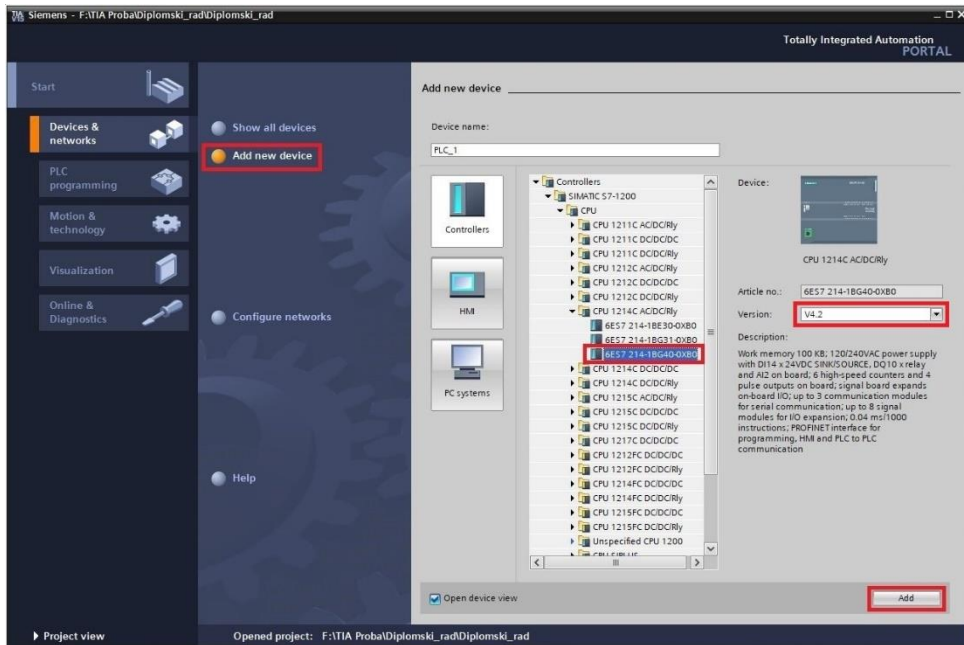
Siemens - F:\TIA Proba\Diplomski_rad\Diplomski_rad

Totally Integrated Automation
PORTAL

Start

Devices & networks

PLC programming

Motion & technology

Visualization

Online & Diagnostics

Show all devices

Add new device

Configure networks

Help

Add new device

Device name:

PLC_1

Controllers

HMI

PC systems

Controllers
SIMATIC S7-1200
CPU
CPU 1211C AC/DC/Rly
CPU 1211C DC/DC/DC
CPU 1211C DC/DC/Rly
CPU 1212C AC/DC/Rly
CPU 1212C DC/DC/DC
CPU 1212C DC/DC/Rly
CPU 1214C AC/DC/Rly
6ES7 214-1BE30-0XB0
6ES7 214-1BG31-0XB0
6ES7 214-1BG40-0XB0
CPU 1214C DC/DC/DC
CPU 1214C DC/DC/Rly
CPU 1215C AC/DC/Rly
CPU 1215C DC/DC/DC
CPU 1215C DC/DC/Rly
CPU 1217C DC/DC/DC
CPU 1212FC DC/DC/DC
CPU 1212FC DC/DC/Rly
CPU 1214FC DC/DC/DC
CPU 1214FC DC/DC/Rly
CPU 1215FC DC/DC/DC
CPU 1215FC DC/DC/Rly
Unspecified CPU 1200
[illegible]

Device:

CPU 1214C AC/DC/Rly

Article no.: 6ES7 214-1BG40-0XB0

Version: V4.2

Description:

Work memory 100 KB; 120/240VAC power supply with DI14 x 24VDC SINK/SOURCE, DQ10 x relay and AI2 on board; 6 high-speed counters and 4 pulse outputs on board; signal board expands on-board I/O; up to 3 communication modules for serial communication; up to 8 signal modules for I/O expansion; 0.04 ms/1000 instructions; PROFINET interface for programming, HMI and PLC to PLC communication

Open device view

Add

Project view

Opened project: F:\TIA Proba\Diplomski_rad\Diplomski_rad